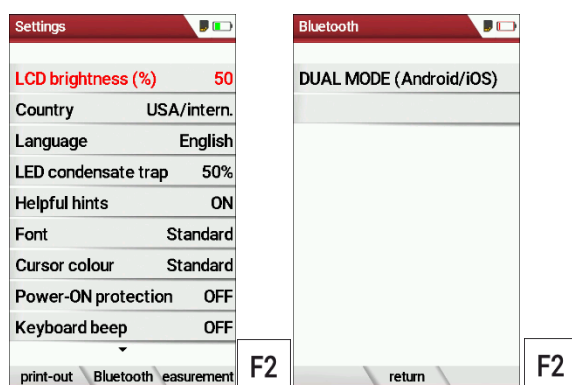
Settings

| LCD brightness (%) | 50 |
|---|---|
| Country | USA/intern. |
| Language | English |
| LED condensate trap | 50% |
| Helpful hints | ON |
| Font | Standard |
| Cursor colour | Standard |
| Power-ON protection | OFF |
| Keyboard beep | OFF |

print-out Bluetooth easurement

F2

Bluetooth

DUAL MODE (Android/iOS)

return

F2